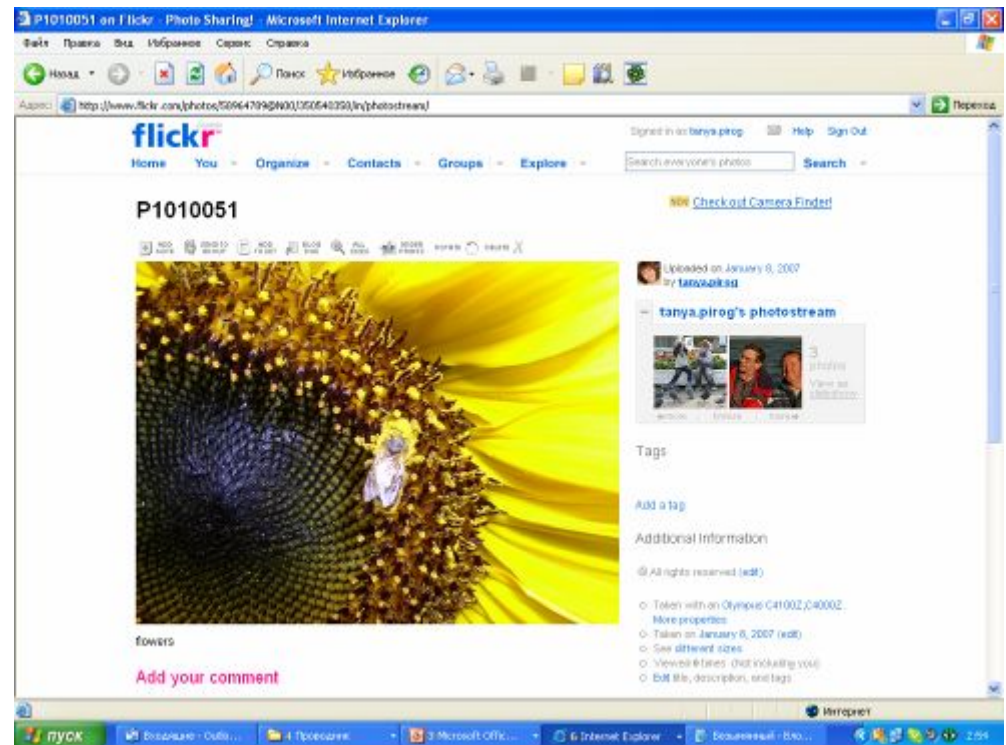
P1010051 on Flickr - Photo Sharing! - Microsoft Internet Explorer

Файл Правка Вид Избранное Сервис Справка

Назад Поиск Избранное

Адрес http://www.flickr.com/photos/50964709@N00/350540350/in/photostream/ Переход

flickr

Signed in as tanya.pirog Help Sign Out

Home You Organize Contacts Groups Explore

Search everyone's photos Search

P1010051

NEW Check out Camera Finder!

Uploaded on January 8, 2007 by tanya.pirog

tanya.pirog's photostream

3 photos View as slideshow

Tags

Add a tag

Additional Information

All rights reserved (edit)

Taken with an Olympus C4100Z,C4000Z. More properties

Taken on January 8, 2007 (edit)

See different sizes

Viewed 0 times (not including you)

Edit title, description, and tags

flowers

Add your comment

Интернет

пуск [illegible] 4 Проводник 3 Microsoft Offic... 6 Internet Explorer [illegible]